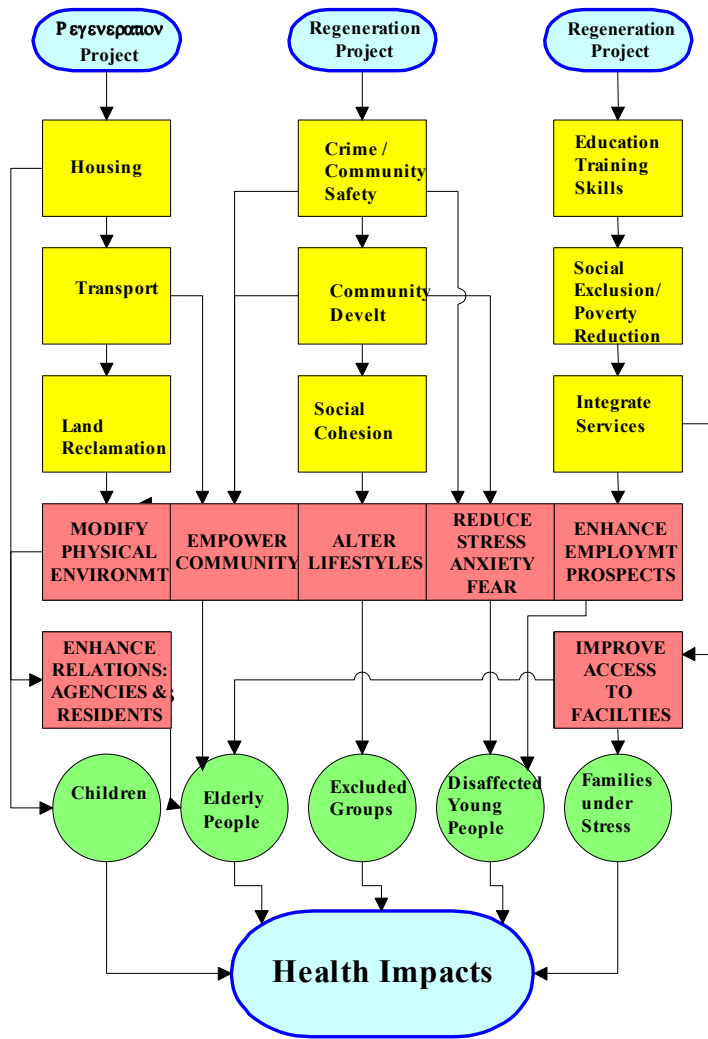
Ρεγενερατιον Project

Regeneration Project

Regeneration Project

Housing

Crime / Community Safety

Education Training Skills

Transport

Community Develt

Social Exclusion/ Poverty Reduction

Land Reclamation

Social Cohesion

Integrate Services

MODIFY PHYSICAL ENVIRONMT

EMPOWER COMMUNITY

ALTER LIFESTYLES

REDUCE STRESS ANXIETY FEAR

ENHANCE EMPLOYMT PROSPECTS

ENHANCE RELATIONS: AGENCIES & RESIDENTS

IMPROVE ACCESS TO FACILTIES

Children

Elderly People

Excluded Groups

Disaffected Young People

Families under Stress

Health Impacts